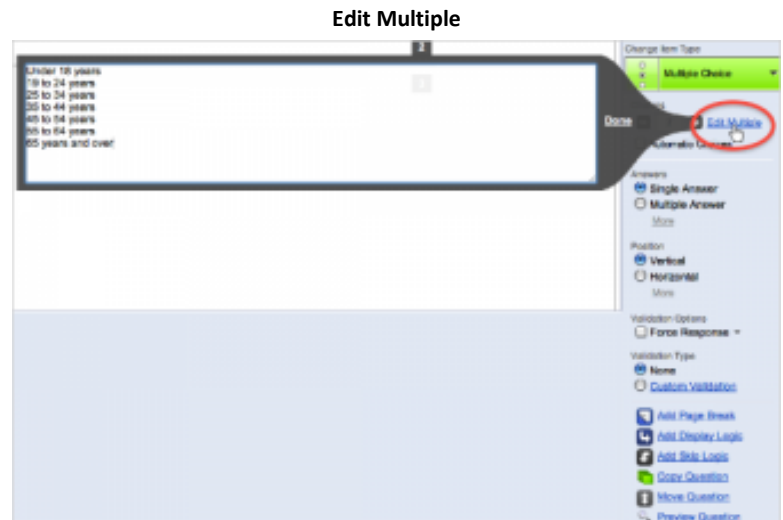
Edit Multiple

2

Under 18 years
18 to 24 years
25 to 34 years
35 to 44 years
45 to 54 years
55 to 64 years
65 years and over

Done

Change Item Type
Multiple Choice

Edit Multiple
Automatic Choices

Answers
Single Answer
Multiple Answer
More

Position
Vertical
Horizontal
More

Validation Options
Force Response

Validation Type
None
Custom Validation

Add Page Break
Add Display Logic
Add Skip Logic
Copy Question
Move Question
Preview Question